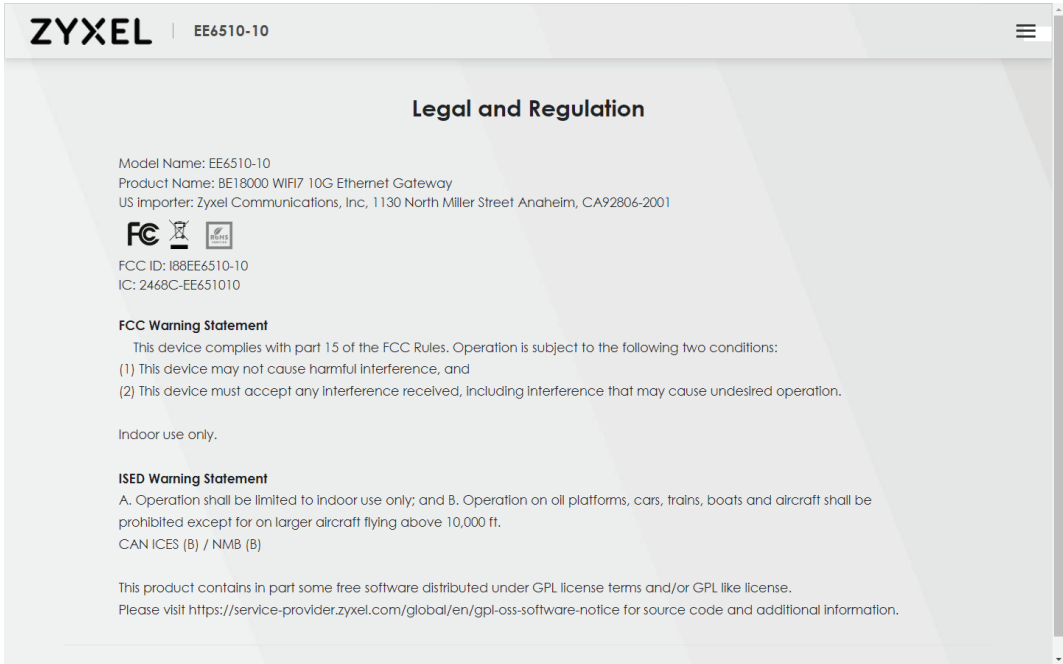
ZYXEL | EE6510-10

Legal and Regulation

Model Name: EE6510-10
Product Name: BE18000 WIFI7 10G Ethernet Gateway
US importer: Zyxel Communications, Inc, 1130 North Miller Street Anaheim, CA92806-2001

FC

RoHS

FCC ID: I88EE6510-10
IC: 2468C-EE651010

FCC Warning Statement
This device complies with part 15 of the FCC Rules. Operation is subject to the following two conditions:
(1) This device may not cause harmful interference, and
(2) This device must accept any interference received, including interference that may cause undesired operation.

Indoor use only.

ISED Warning Statement
A. Operation shall be limited to indoor use only; and B. Operation on oil platforms, cars, trains, boats and aircraft shall be prohibited except for on larger aircraft flying above 10,000 ft.
CAN ICES (B) / NMB (B)

This product contains in part some free software distributed under GPL license terms and/or GPL like license.
Please visit https://service-provider.zyxel.com/global/en/gpl-oss-software-notice for source code and additional information.